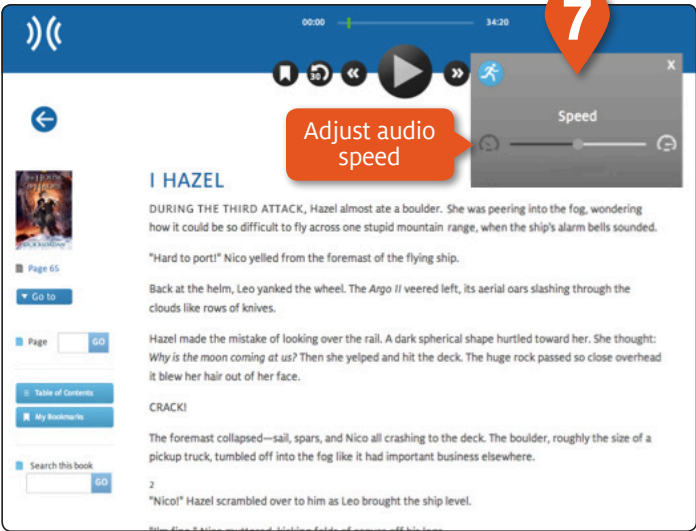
00:00

34:20

30

7

Speed

Adjust audio speed

THE HOUSE OF HADES

RICK RIORDAN

Page 65

Go to

Page

GO

Table of Contents

My Bookmarks

Search this book

GO

I HAZEL

DURING THE THIRD ATTACK, Hazel almost ate a boulder. She was peering into the fog, wondering how it could be so difficult to fly across one stupid mountain range, when the ship's alarm bells sounded.

"Hard to port!" Nico yelled from the foremast of the flying ship.

Back at the helm, Leo yanked the wheel. The *Argo II* veered left, its aerial oars slashing through the clouds like rows of knives.

Hazel made the mistake of looking over the rail. A dark spherical shape hurtled toward her. She thought: *Why is the moon coming at us?* Then she yelped and hit the deck. The huge rock passed so close overhead it blew her hair out of her face.

CRACK!

The foremast collapsed—sail, spars, and Nico all crashing to the deck. The boulder, roughly the size of a pickup truck, tumbled off into the fog like it had important business elsewhere.

2

"Nico!" Hazel scrambled over to him as Leo brought the ship level.

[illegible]